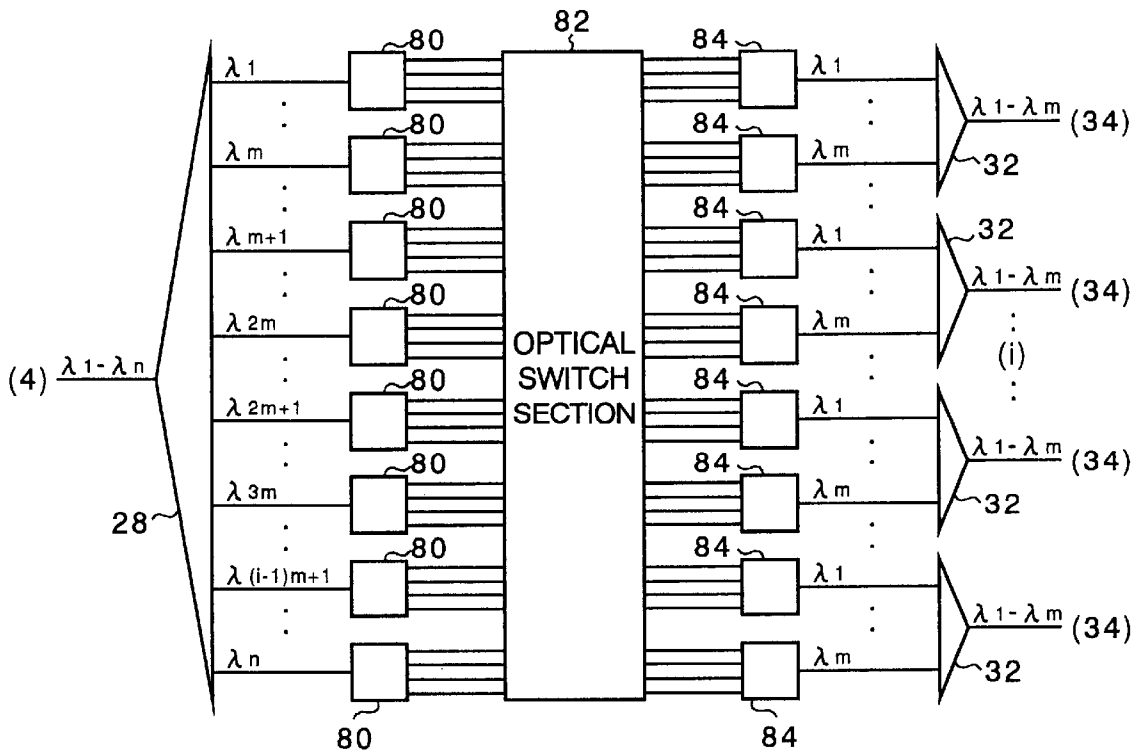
(4) $\lambda_1$-$\lambda_n$

28

$\lambda_1$
$\lambda_m$
$\lambda_{m+1}$
$\lambda_{2m}$
$\lambda_{2m+1}$
$\lambda_{3m}$
$\lambda_{(i-1)m+1}$
$\lambda_n$

80
80
80
80
80
80
80
80

82

OPTICAL SWITCH SECTION

84
84
84
84
84
84
84
84

$\lambda_1$
$\lambda_m$
$\lambda_1$
$\lambda_m$
$\lambda_1$
$\lambda_m$
$\lambda_1$
$\lambda_m$

$\lambda_1$-$\lambda_m$ (34)
32
32
$\lambda_1$-$\lambda_m$ (34)
(i)
$\lambda_1$-$\lambda_m$ (34)
32
$\lambda_1$-$\lambda_m$ (34)
32